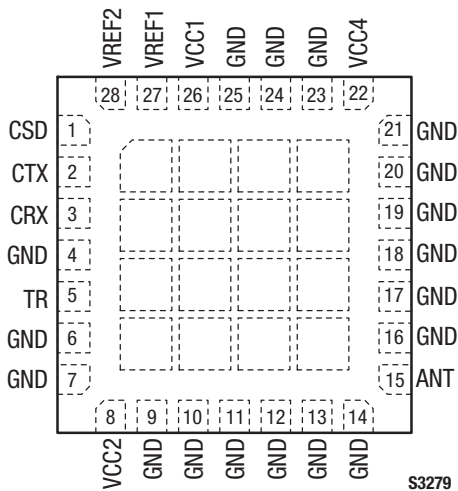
VREF2 VREF1 VCC1 GND GND GND VCC4
28 27 26 25 24 23 22

CSD 1
CTX 2
CRX 3
GND 4
TR 5
GND 6
GND 7

21 GND
20 GND
19 GND
18 GND
17 GND
16 GND
15 ANT

8 9 10 11 12 13 14
VCC2 GND GND GND GND GND GND

S3279